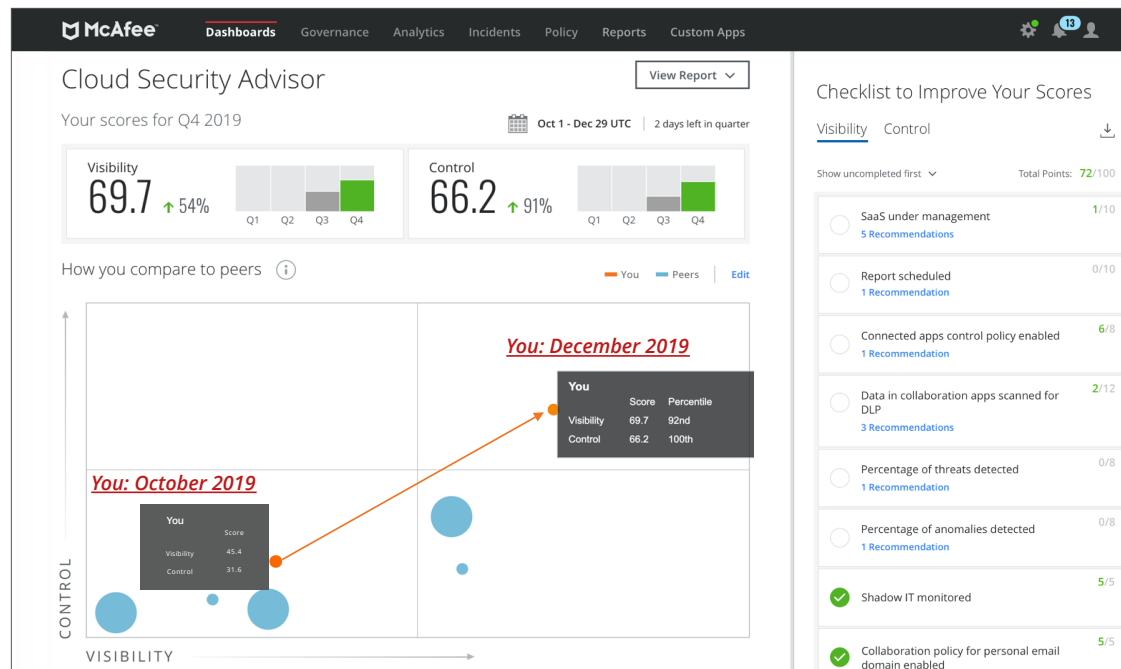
McAfee Dashboards Governance Analytics Incidents Policy Reports Custom Apps 13

Cloud Security Advisor

View Report

Your scores for Q4 2019

Oct 1 - Dec 29 UTC | 2 days left in quarter

Visibility
69.7 ↑ 54%

Q1 Q2 Q3 Q4

Control
66.2 ↑ 91%

Q1 Q2 Q3 Q4

How you compare to peers

You Peers | Edit

You: December 2019

| You | | |
|---|---|---|
| | Score | Percentile |
| Visibility | 69.7 | 92nd |
| Control | 66.2 | 100th |

You: October 2019

| You | |
|---|---|
| | Score |
| Visibility | 45.4 |
| Control | 31.6 |

CONTROL

VISIBILITY

Checklist to Improve Your Scores

Visibility Control

Show uncompleted first

Total Points: 72/100

SaaS under management
5 Recommendations
1/10

Report scheduled
1 Recommendation
0/10

Connected apps control policy enabled
1 Recommendation
6/8

Data in collaboration apps scanned for DLP
3 Recommendations
2/12

Percentage of threats detected
1 Recommendation
0/8

Percentage of anomalies detected
1 Recommendation
0/8

Shadow IT monitored
5/5

Collaboration policy for personal email domain enabled
5/5